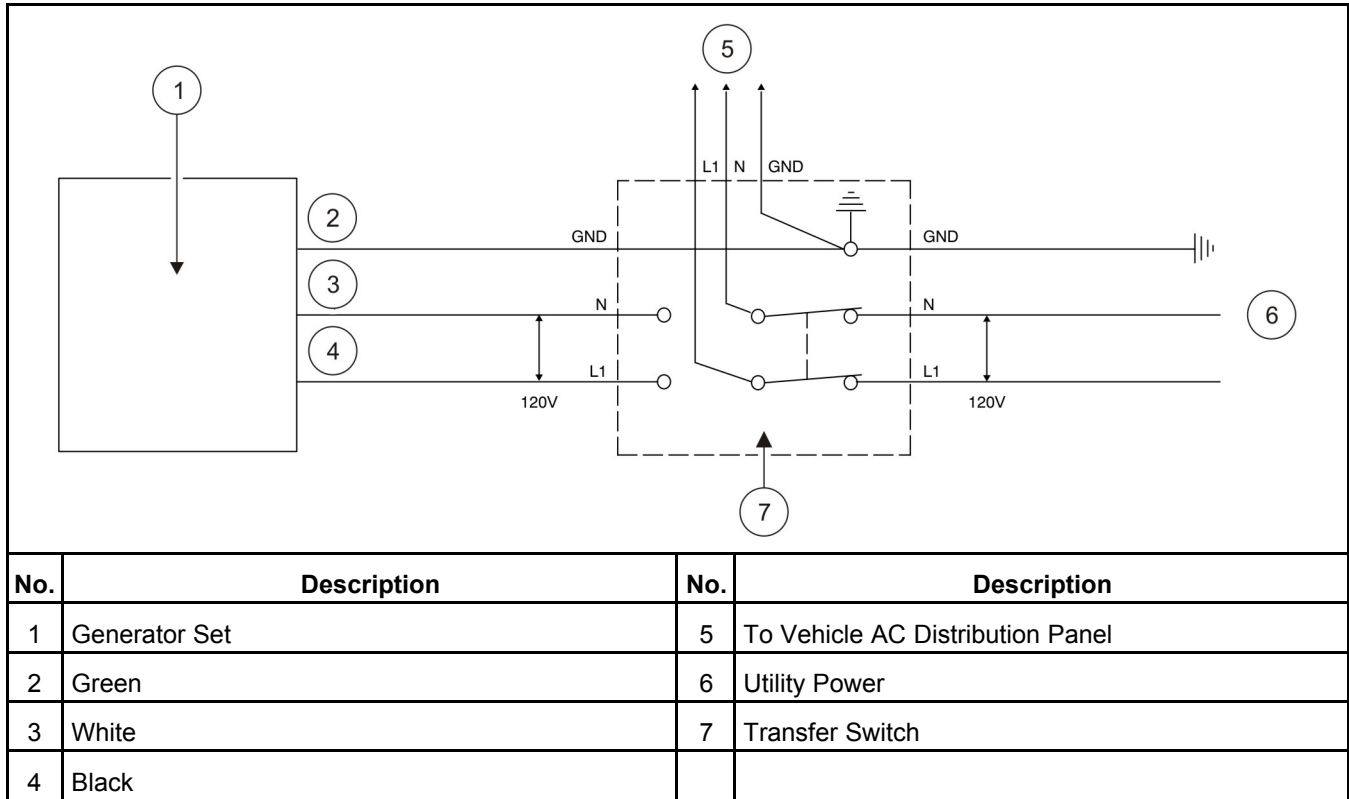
5

1

L1 N GND

2

GND

GND

3

N

N

6

4

L1

L1

120V

120V

7

| No. | Description | No. | Description |
|---|---|---|---|
| 1 | Generator Set | 5 | To Vehicle AC Distribution Panel |
| 2 | Green | 6 | Utility Power |
| 3 | White | 7 | Transfer Switch |
| 4 | Black | | |